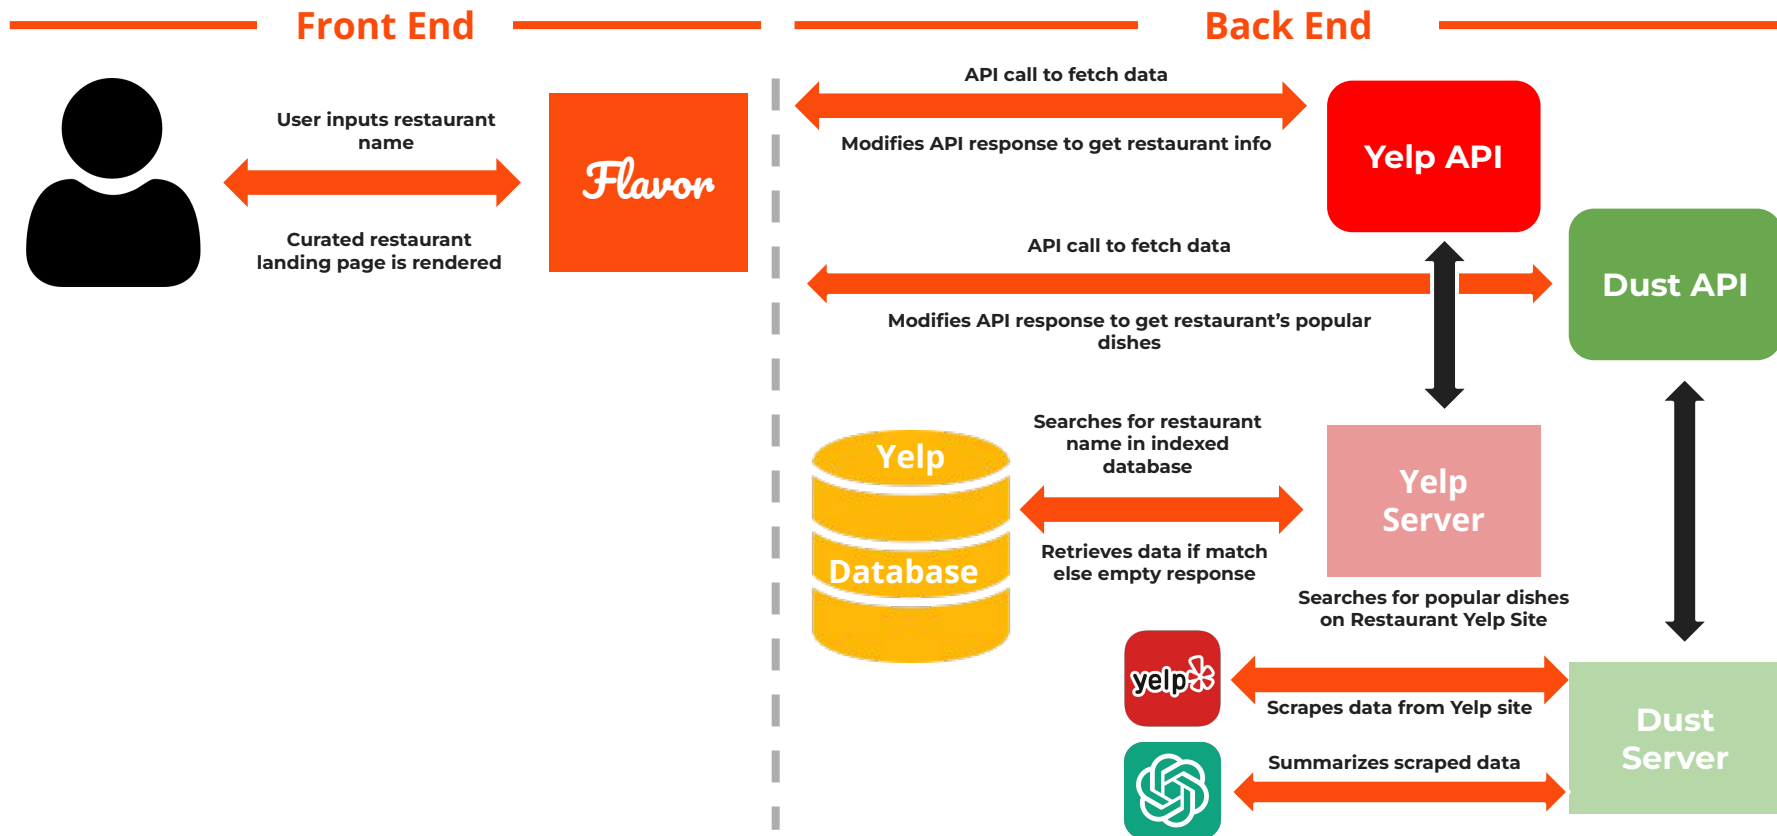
Front End

Back End

User inputs restaurant name

Curated restaurant landing page is rendered

Flavor

API call to fetch data

Modifies API response to get restaurant info

Yelp API

API call to fetch data

Modifies API response to get restaurant's popular dishes

Dust API

Searches for restaurant name in indexed database

Yelp Database

Retrieves data if match else empty response

Yelp Server

Searches for popular dishes on Restaurant Yelp Site

yelp

Scrapes data from Yelp site

Summarizes scraped data

Dust Server